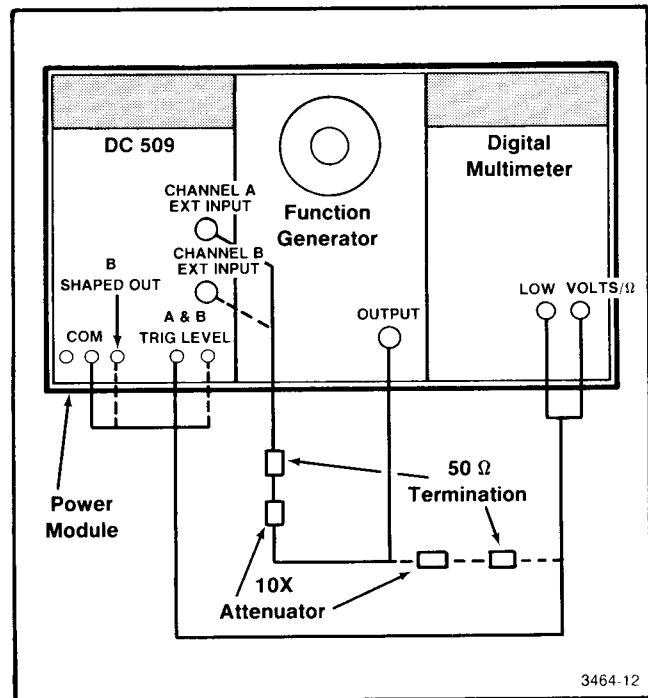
DC 509

CHANNEL A
EXT INPUT

CHANNEL B
EXT INPUT

B
SHAPED OUT

COM

A & B
TRIG LEVEL

Function
Generator

OUTPUT

Digital
Multimeter

LOW

VOLTS/$\Omega$

Power
Module

50 $\Omega$
Termination

10X
Attenuator

3464-12